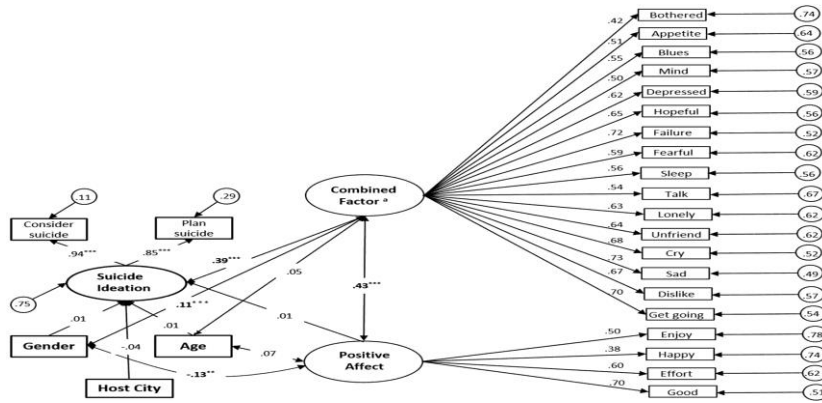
.42 Bothered .74
.51 Appetite 64
.55 Blues .56
.50 Mind .57
.62 Depressed .59
.65 Hopeful .56
.72 Failure .52
.59 Fearful .62
.56 Sleep .56
.54 Talk .67
.63 Lonely .62
.64 Unfriend .62
.68 Cry .52
.73 Sad .49
.67 Dislike .57
.70 Get going .54

Combined Factor $^a$

.11 Consider suicide

.29 Plan suicide

.94*** .85***

Suicide Ideation

.75

.39***

.05

.43***

.11***

.01

.01

.01

Gender

Age

-.04

.07

Host City

-.13**

Positive Affect

.50 Enjoy .78
.38 Happy .74
.60 Effort .62
.70 Good .51